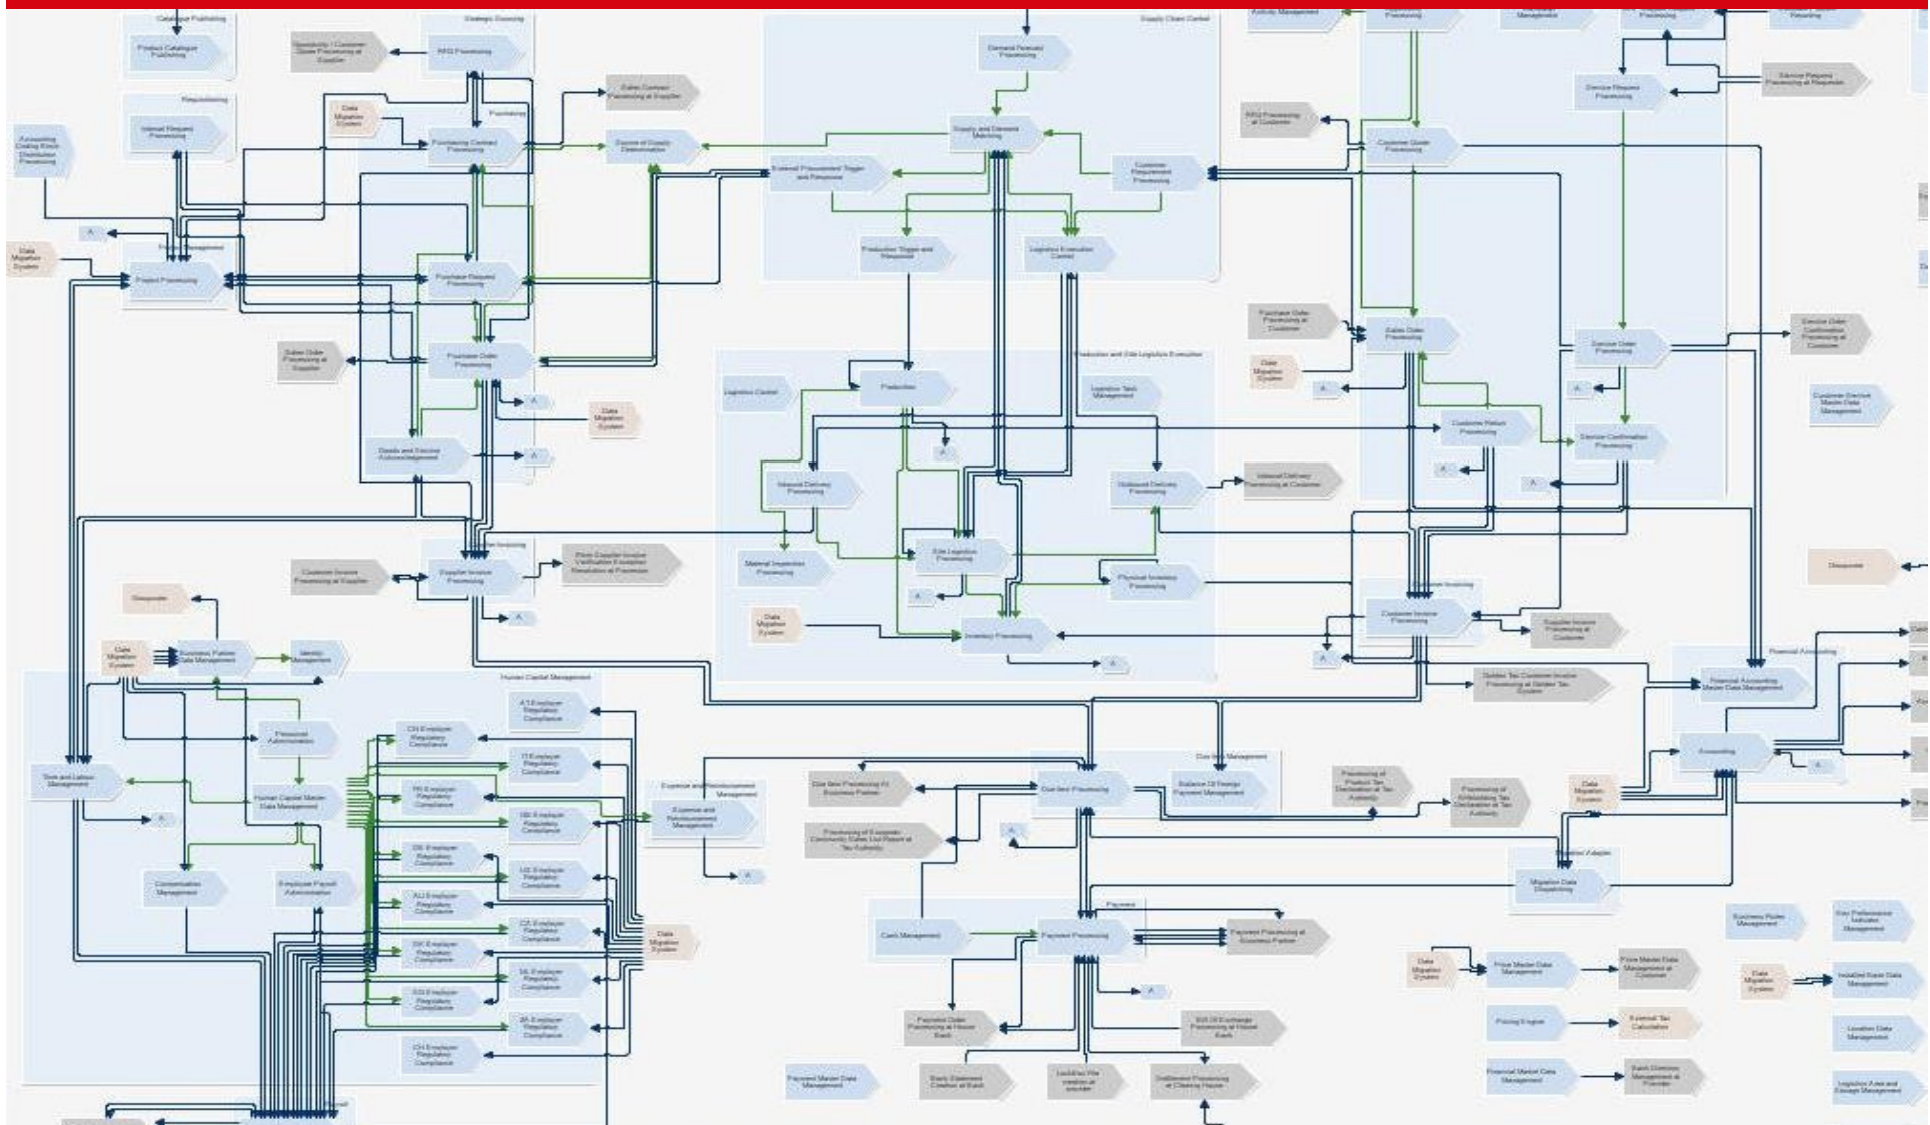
Catalogue Publishing
Product Catalogue Publishing
Strategic Sourcing
Quotation / Customer Quote Processing at Supplier
RFQ Processing
Requisitioning
Internal Request Processing
Data Migration System
Purchasing
Purchasing Contract Processing
Sales Contract Processing at Supplier
Source of Supply Determination
Accounting Coding Block Distribution Processing
Supply Chain Control
Demand Forecast Processing
Supply and Demand Matching
External Procurement Trigger and Response
Customer Requirement Processing
Production Trigger and Response
Logistics Execution Control
Data Migration System
Project Management
Project Processing
Purchase Request Processing
Sales Order Processing at Supplier
Purchase Order Processing
Data Migration System
Goods and Service Acknowledgement
Production and Site Logistics Execution
Logistics Control
Production
Logistics Task Management
Inbound Delivery Processing
Outbound Delivery Processing
Inbound Delivery Processing at Customer
Invoicing
Customer Invoice Processing at Supplier
Supplier Invoice Processing
Print Supplier Invoice Verification Exception Resolution at Processor
Material Inspection Processing
Site Logistics Processing
Physical Inventory Processing
Dispute
Data Migration System
Inventory Processing
Data Migration System
Business Partner Data Management
Identity Management
Human Capital Management
AT Employer Regulatory Compliance
Personnel Administration
CH Employer Regulatory Compliance
IT Employer Regulatory Compliance
Time and Labour Management
Human Capital Master Data Management
FR Employer Regulatory Compliance
GB Employer Regulatory Compliance
Expense and Reimbursement Management
Expense and Reimbursement Management
DE Employer Regulatory Compliance
US Employer Regulatory Compliance
Compensation Management
Employee Payroll Administration
AU Employer Regulatory Compliance
CA Employer Regulatory Compliance
Data Migration System
DK Employer Regulatory Compliance
NL Employer Regulatory Compliance
SG Employer Regulatory Compliance
ZA Employer Regulatory Compliance
CN Employer Regulatory Compliance
Payroll
Activity Management
Service Request Processing
Service Request Processing at Requester
RFQ Processing at Customer
Customer Quote Processing
Purchase Order Processing at Customer
Sales Order Processing
Data Migration System
Service Order Processing
Service Order Confirmation Processing at Customer
Customer Return Processing
Service Confirmation Processing
Customer Service Master Data Management
Customer Invoicing
Customer Invoice Processing
Supplier Invoice Processing at Customer
Dispute
Golden Tax Customer Invoice Processing at Golden Tax System
Financial Accounting
Financial Accounting Master Data Management
Due Item Management
Due Item Processing at Business Partner
Due Item Processing
Balance Of Foreign Payment Management
Processing of Product Tax Declaration at Tax Authority
Processing of Withholding Tax Declaration at Tax Authority
Accounting
Data Migration System
Processing of European Community Sales List Report at Tax Authority
Payment Adapter
Migration Data Dispatching
Payment
Cash Management
Payment Processing
Payment Processing at Business Partner
Business Rules Management
Key Performance Indicator Management
Data Migration System
Price Master Data Management
Price Master Data Management at Customer
Data Migration System
Installed Base Data Management
Payment Order Processing at House Bank
Bill Of Exchange Processing at House Bank
Pricing Engine
External Tax Calculation
Location Data Management
Payment Master Data Management
Bank Statement Creation at Bank
Lockbox File creation at provider
Settlement Processing at Clearing House
Financial Master Data Management
Bank Directory Management at Provider
Logistics Area and Storage Management
A